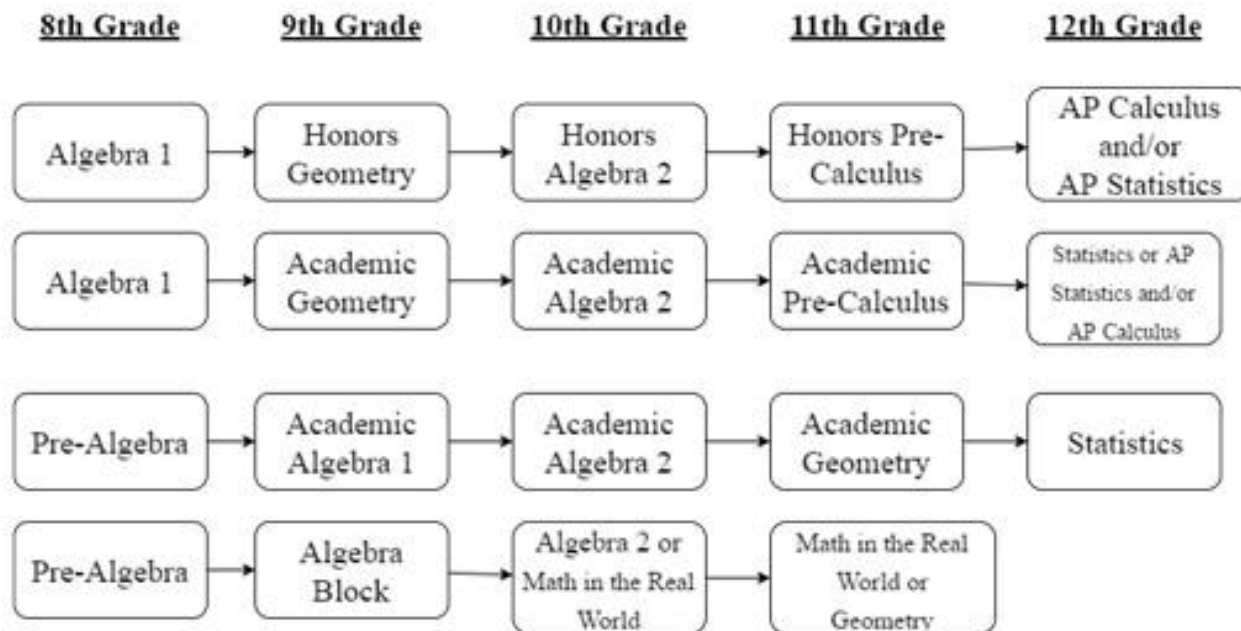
| 8th Grade | 9th Grade | 10th Grade | 11th Grade | 12th Grade |
|---|---|---|---|---|
| Algebra 1 | Honors Geometry | Honors Algebra 2 | Honors Pre-Calculus | AP Calculus and/or AP Statistics |
| Algebra 1 | Academic Geometry | Academic Algebra 2 | Academic Pre-Calculus | Statistics or AP Statistics and/or AP Calculus |
| Pre-Algebra | Academic Algebra 1 | Academic Algebra 2 | Academic Geometry | Statistics |
| Pre-Algebra | Algebra Block | Algebra 2 or Math in the Real World | Math in the Real World or Geometry | |